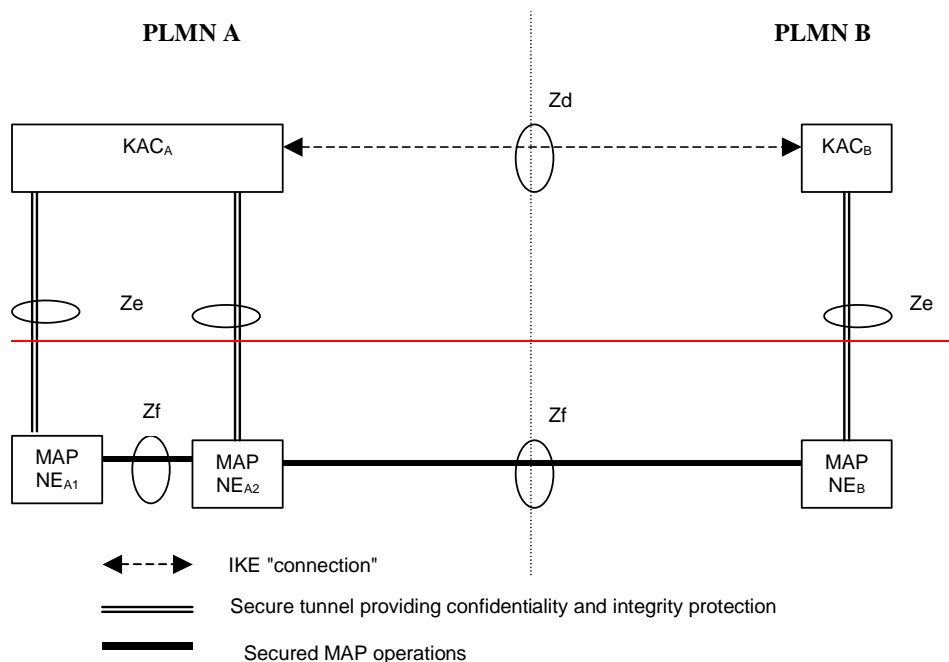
PLMN A

PLMN B

Zd

$KAC_A$

$KAC_B$

Ze

Ze

Zf

Zf

MAP $NE_{A1}$

MAP $NE_{A2}$

MAP $NE_B$

IKE "connection"

Secure tunnel providing confidentiality and integrity protection

Secured MAP operations